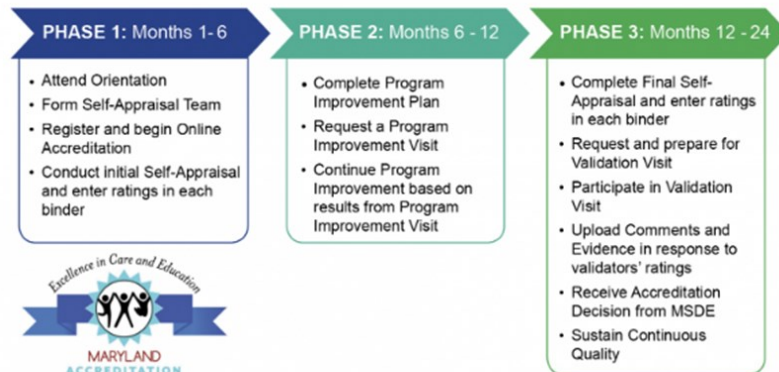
PHASE 1: Months 1- 6

- Attend Orientation
- Form Self-Appraisal Team
- Register and begin Online Accreditation
- Conduct initial Self-Appraisal and enter ratings in each binder

PHASE 2: Months 6 - 12

- Complete Program Improvement Plan
- Request a Program Improvement Visit
- Continue Program Improvement based on results from Program Improvement Visit

PHASE 3: Months 12 - 24

- Complete Final Self-Appraisal and enter ratings in each binder
- Request and prepare for Validation Visit
- Participate in Validation Visit
- Upload Comments and Evidence in response to validators' ratings
- Receive Accreditation Decision from MSDE
- Sustain Continuous Quality

Excellence in Care and Education

MARYLAND
ACCREDITATION